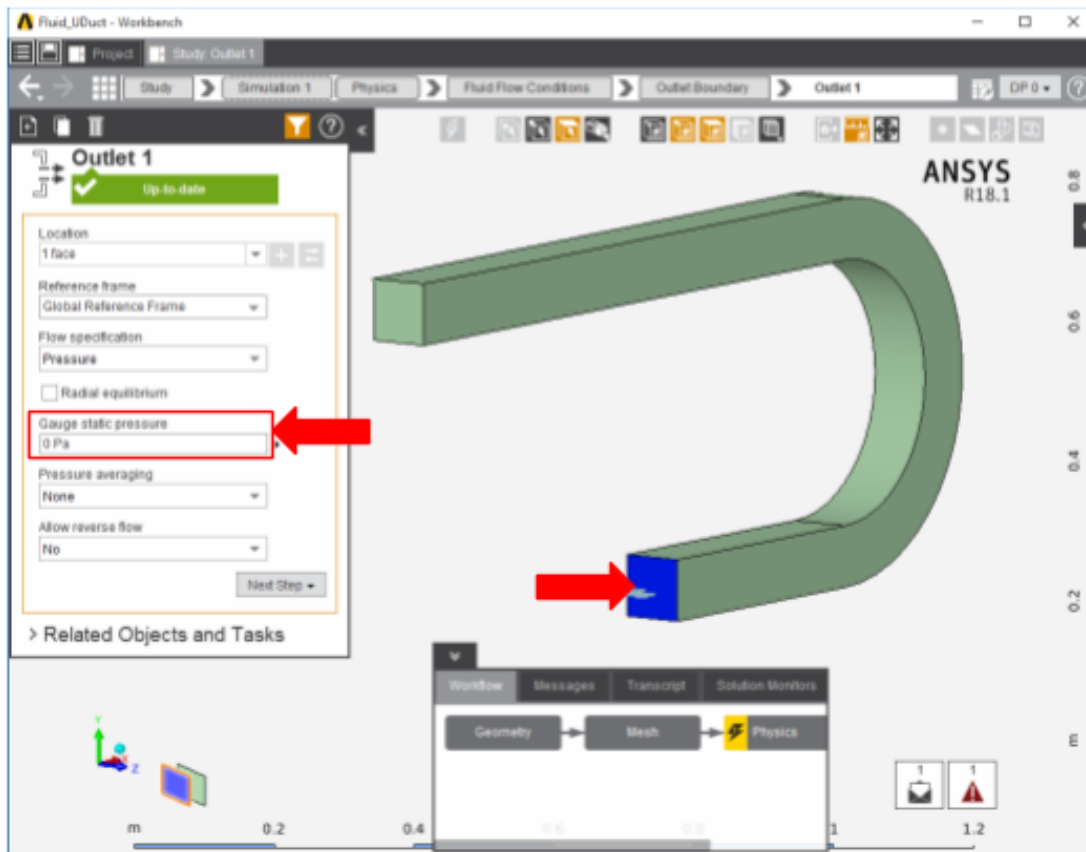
Fluid_UDuct - Workbench

Project
Study: Outlet 1

Study
Simulation 1
Physics
Fluid Flow Conditions
Outlet Boundary
Outlet 1
DP 0

Outlet 1
Up-to-date

Location
1 face

Reference frame
Global Reference Frame

Flow specification
Pressure

Radial equilibrium

Gauge static pressure
0 Pa

Pressure averaging
None

Allow reverse flow
No

Next Step

> Related Objects and Tasks

ANSYS
R18.1

0.8
0.6
0.4
0.2
m

Workflow
Messages
Transcript
Solution Monitors

Geometry
Mesh
Physics

1
1

Y
Z

m
0.2
0.4
0.6
0.8
1
1.2